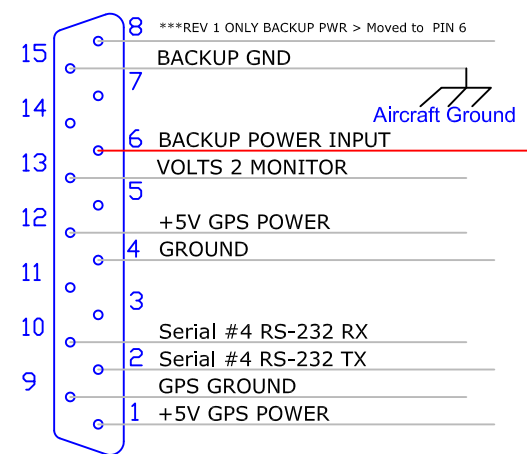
8 ***REV 1 ONLY BACKUP PWR > Moved to PIN 6

15 BACKUP GND

7

Aircraft Ground

14

6 BACKUP POWER INPUT

13 VOLTS 2 MONITOR

5

12 +5V GPS POWER

4 GROUND

11

3

10 Serial #4 RS-232 RX

2 Serial #4 RS-232 TX

9 GPS GROUND

1 +5V GPS POWER